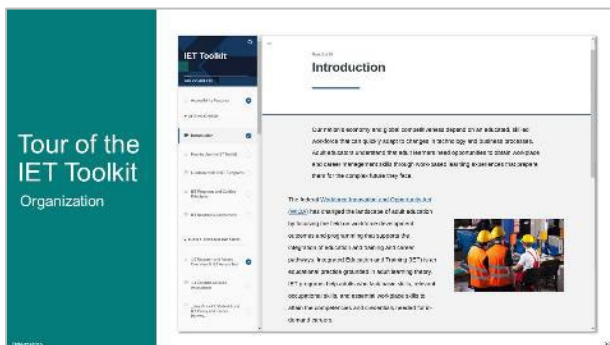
Tour of the IET Toolkit

Organization

IET Toolkit

Introduction

Our nation's economy and global competitiveness depend on an educated, skilled workforce that can quickly adapt to changes in technology and business processes. Adult educators understand that adult learners need opportunities to obtain workplace and career management skills through work-based learning experiences that prepare them for the complex future they face.

The federal Workforce Innovation and Opportunity Act (WIOA) has changed the landscape of adult education by focusing the field on workforce development outcomes and giving funding that supports the integration of education and training and career pathways. Integrated Education and Training (IET) is an educational practice grounded in adult learning theory. IET programs help adults develop basic skills, relevant occupational skills, and essential workplace skills to attain the competencies and credentials needed for in-demand careers.

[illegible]